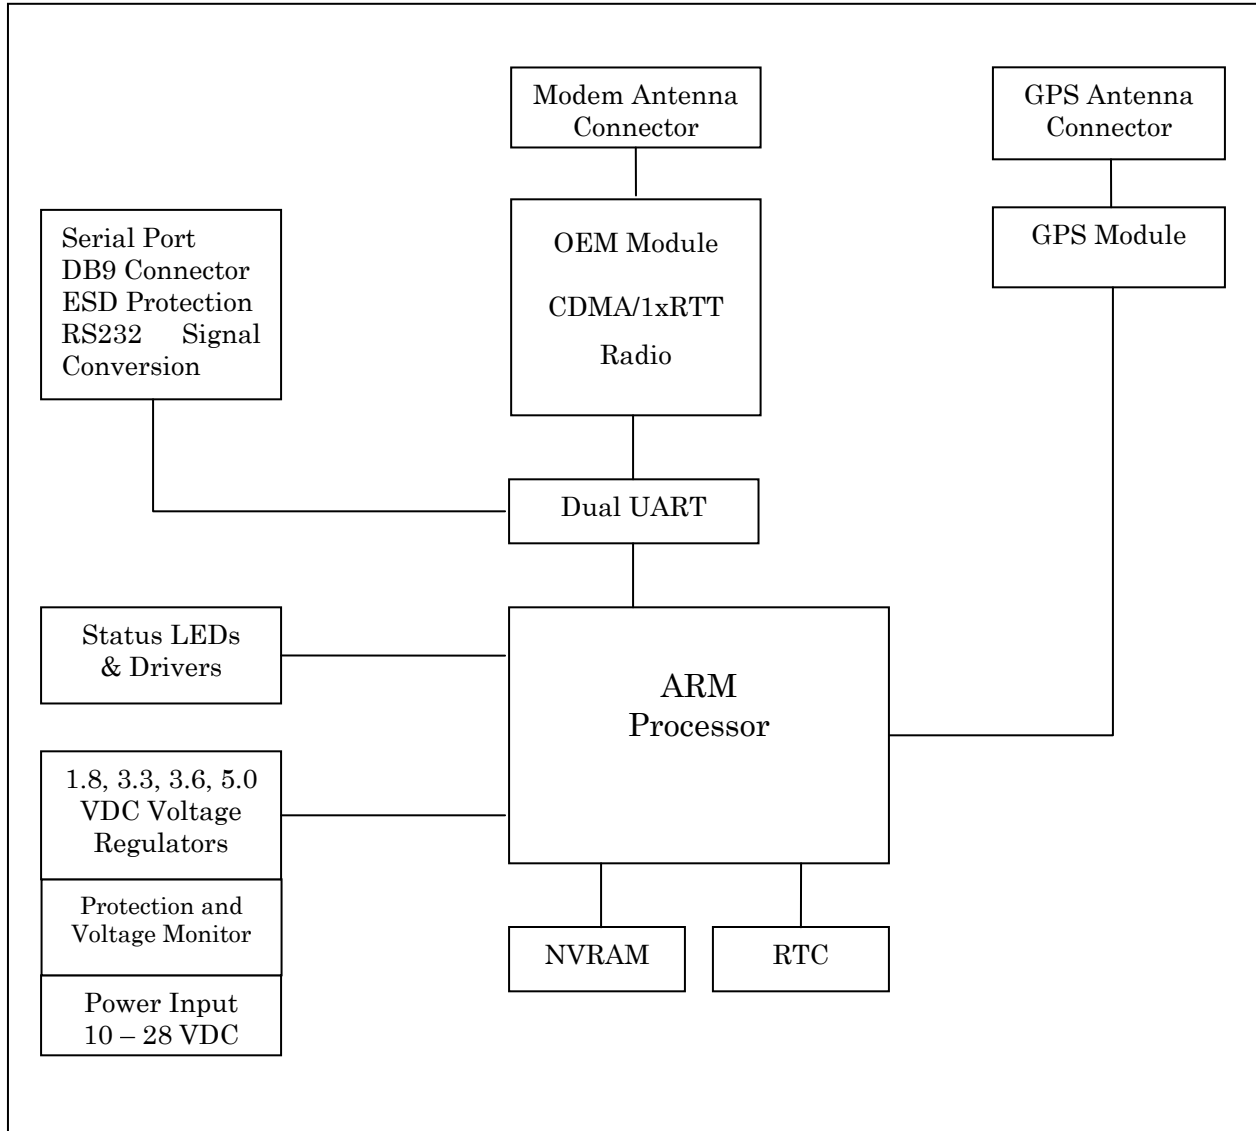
Modem Antenna Connector

GPS Antenna Connector

Serial Port DB9 Connector ESD Protection RS232 Signal Conversion

OEM Module

CDMA/1xRTT

Radio

GPS Module

Dual UART

Status LEDs & Drivers

ARM Processor

1.8, 3.3, 3.6, 5.0 VDC Voltage Regulators

Protection and Voltage Monitor

Power Input 10 – 28 VDC

NVRAM

RTC